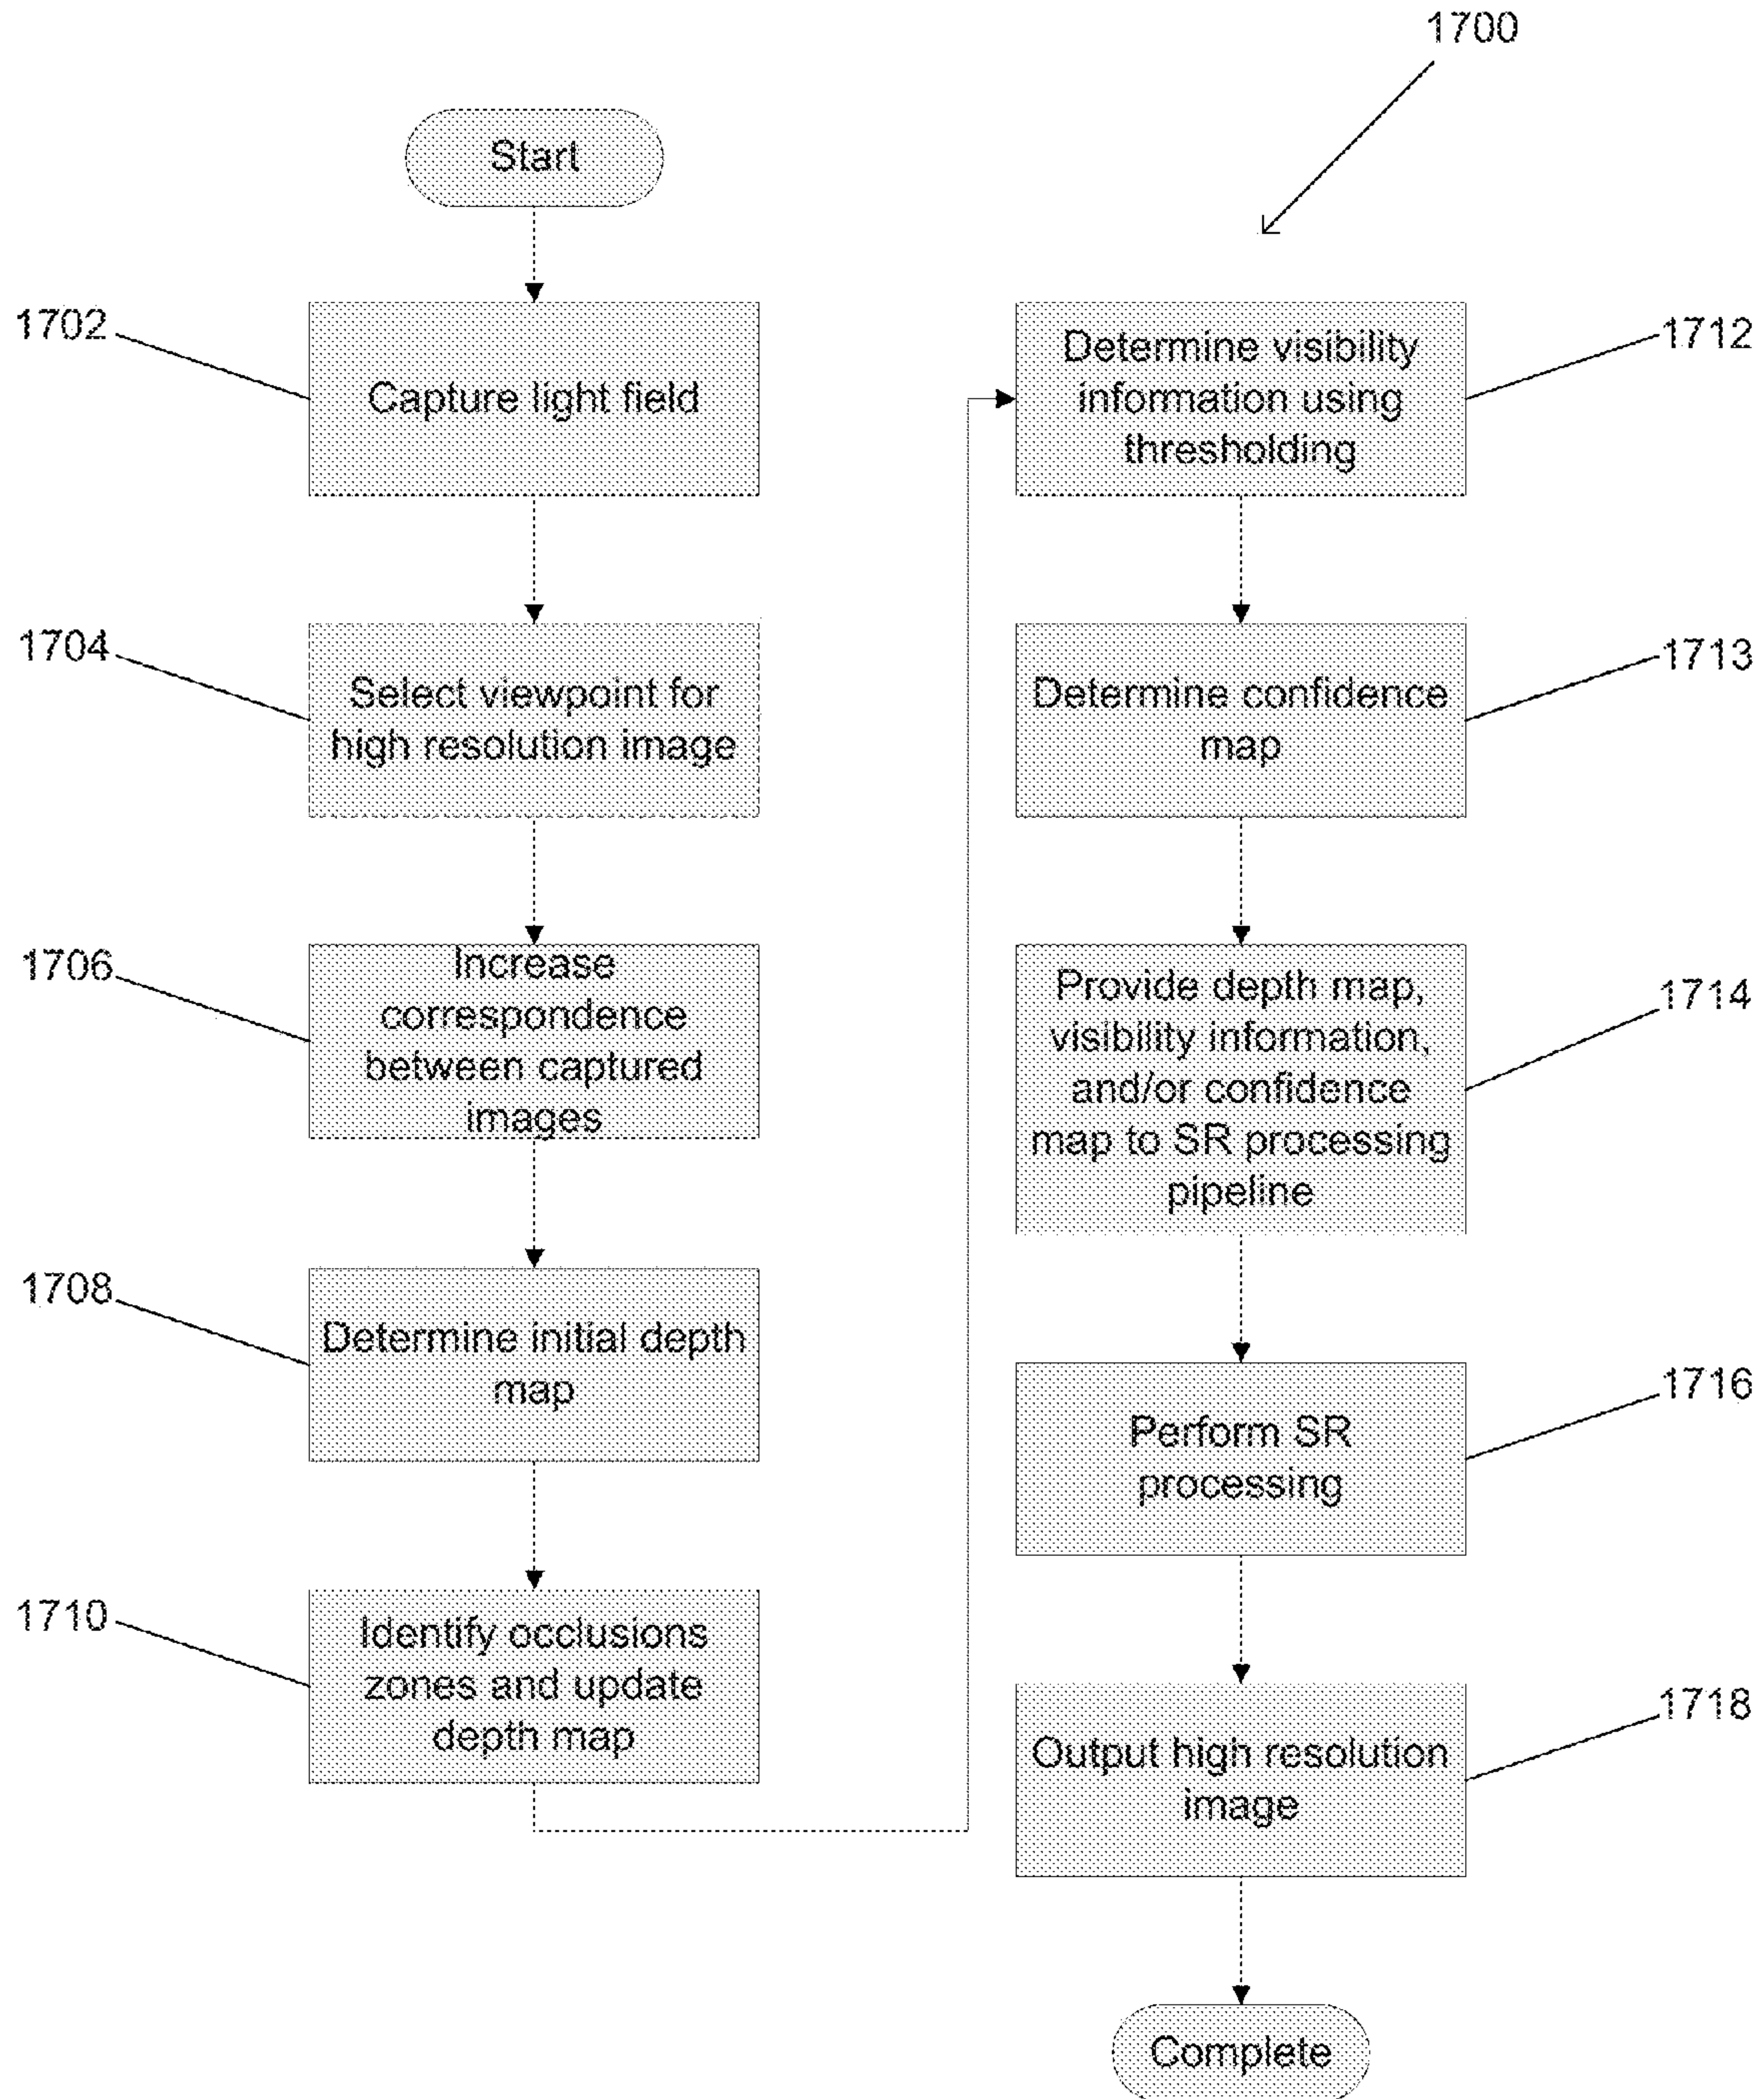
1700

Start

1702 Capture light field

1704 Select viewpoint for high resolution image

1706 Increase correspondence between captured images

1708 Determine initial depth map

1710 Identify occlusions zones and update depth map

Determine visibility information using thresholding 1712

Determine confidence map 1713

Provide depth map, visibility information, and/or confidence map to SR processing pipeline 1714

Perform SR processing 1716

Output high resolution image 1718

Complete